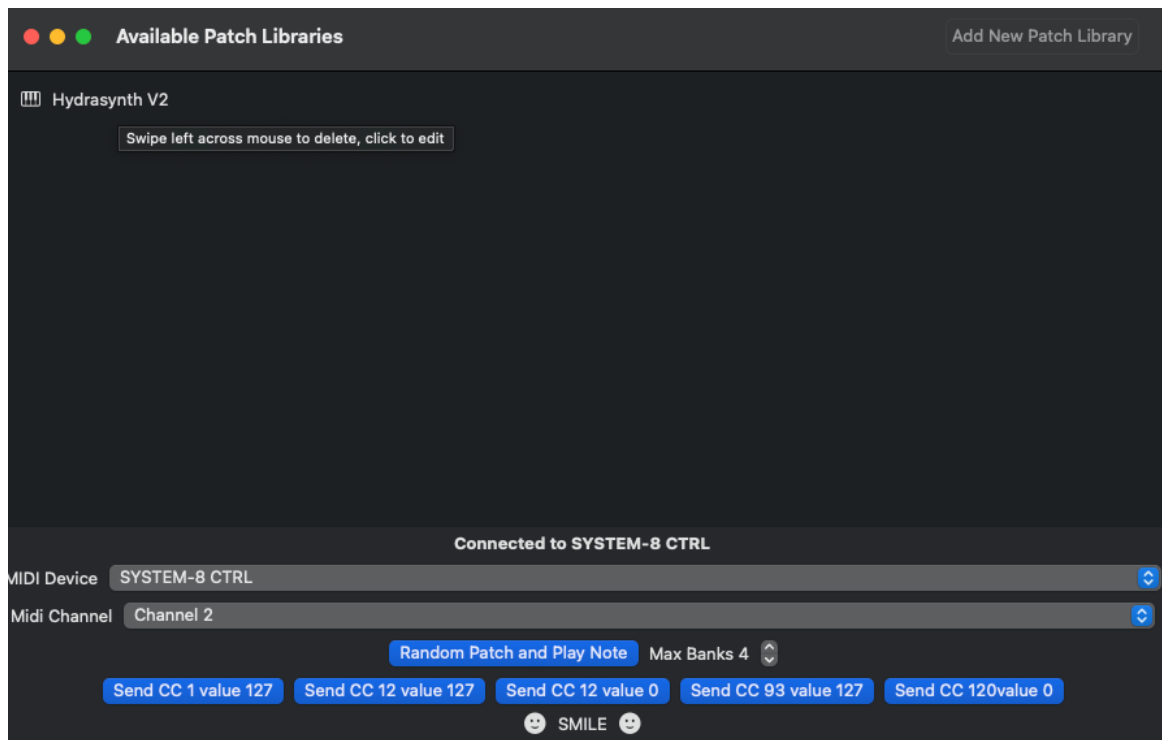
Available Patch Libraries

Add New Patch Library

Hydrasynth V2

Swipe left across mouse to delete, click to edit

Connected to SYSTEM-8 CTRL

MIDI Device SYSTEM-8 CTRL

Midi Channel Channel 2

Random Patch and Play Note Max Banks 4

Send CC 1 value 127 Send CC 12 value 127 Send CC 12 value 0 Send CC 93 value 127 Send CC 120value 0

SMILE